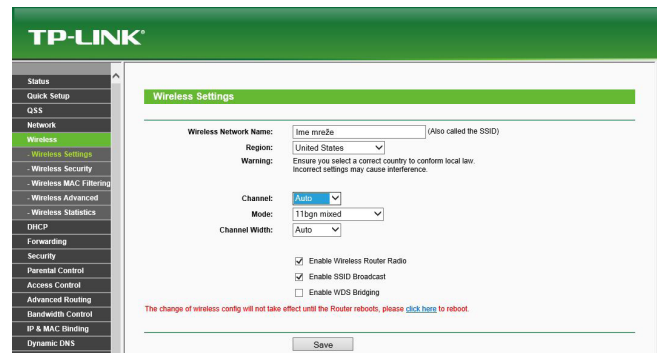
TP-LINK®

Status
Quick Setup
QSS
Network
Wireless
- Wireless Settings
- Wireless Security
- Wireless MAC Filtering
- Wireless Advanced
- Wireless Statistics
DHCP
Forwarding
Security
Parental Control
Access Control
Advanced Routing
Bandwidth Control
IP & MAC Binding
Dynamic DNS

Wireless Settings

Wireless Network Name: Ime mreže (Also called the SSID)
Region: United States
Warning: Ensure you select a correct country to conform local law. Incorrect settings may cause interference.

Channel: Auto
Mode: 11bgn mixed
Channel Width: Auto

Enable Wireless Router Radio
Enable SSID Broadcast
Enable WDS Bridging

The change of wireless config will not take effect until the Router reboots, please click here to reboot.

Save